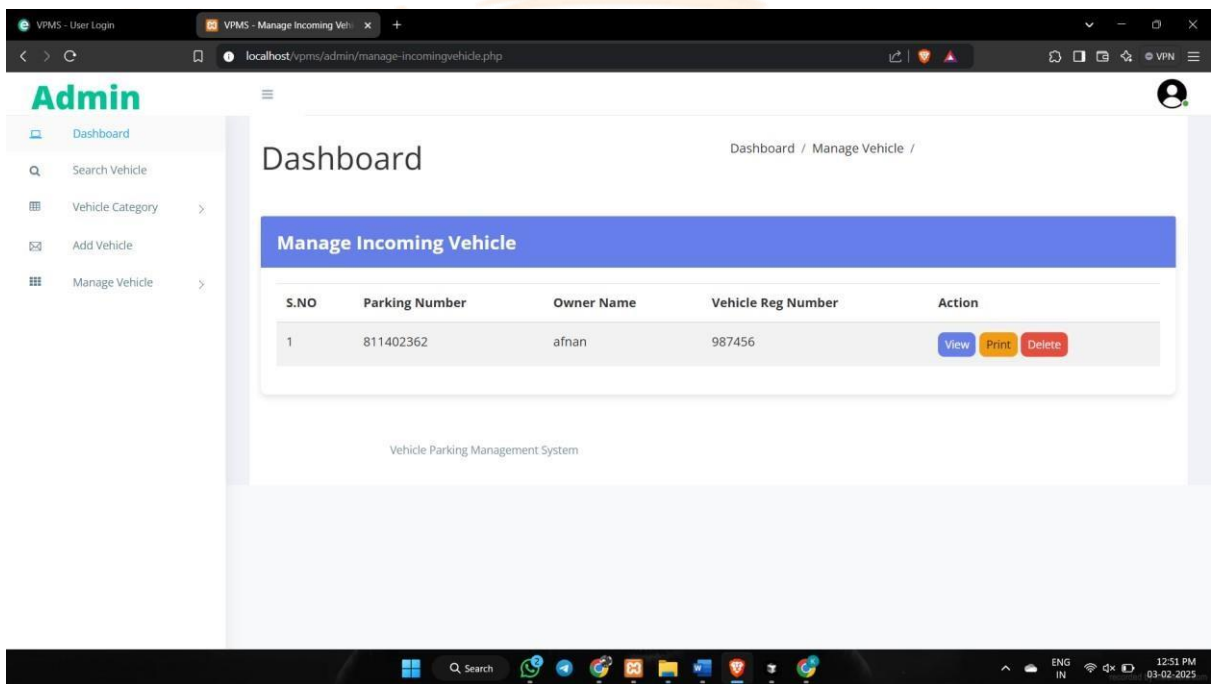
VPMS - User Login

VPMS - Manage Incoming Vehi ×

localhost/vpms/admin/manage-incomingvehicle.php

VPN

Admin

Dashboard

Search Vehicle

Vehicle Category

Add Vehicle

Manage Vehicle

Dashboard

Dashboard / Manage Vehicle /

Manage Incoming Vehicle

| S.NO | Parking Number | Owner Name | Vehicle Reg Number | Action |
|---|---|---|---|---|
| 1 | 811402362 | afnan | 987456 | View Print Delete |

Vehicle Parking Management System

Search

ENG IN

12:51 PM 03-02-2025